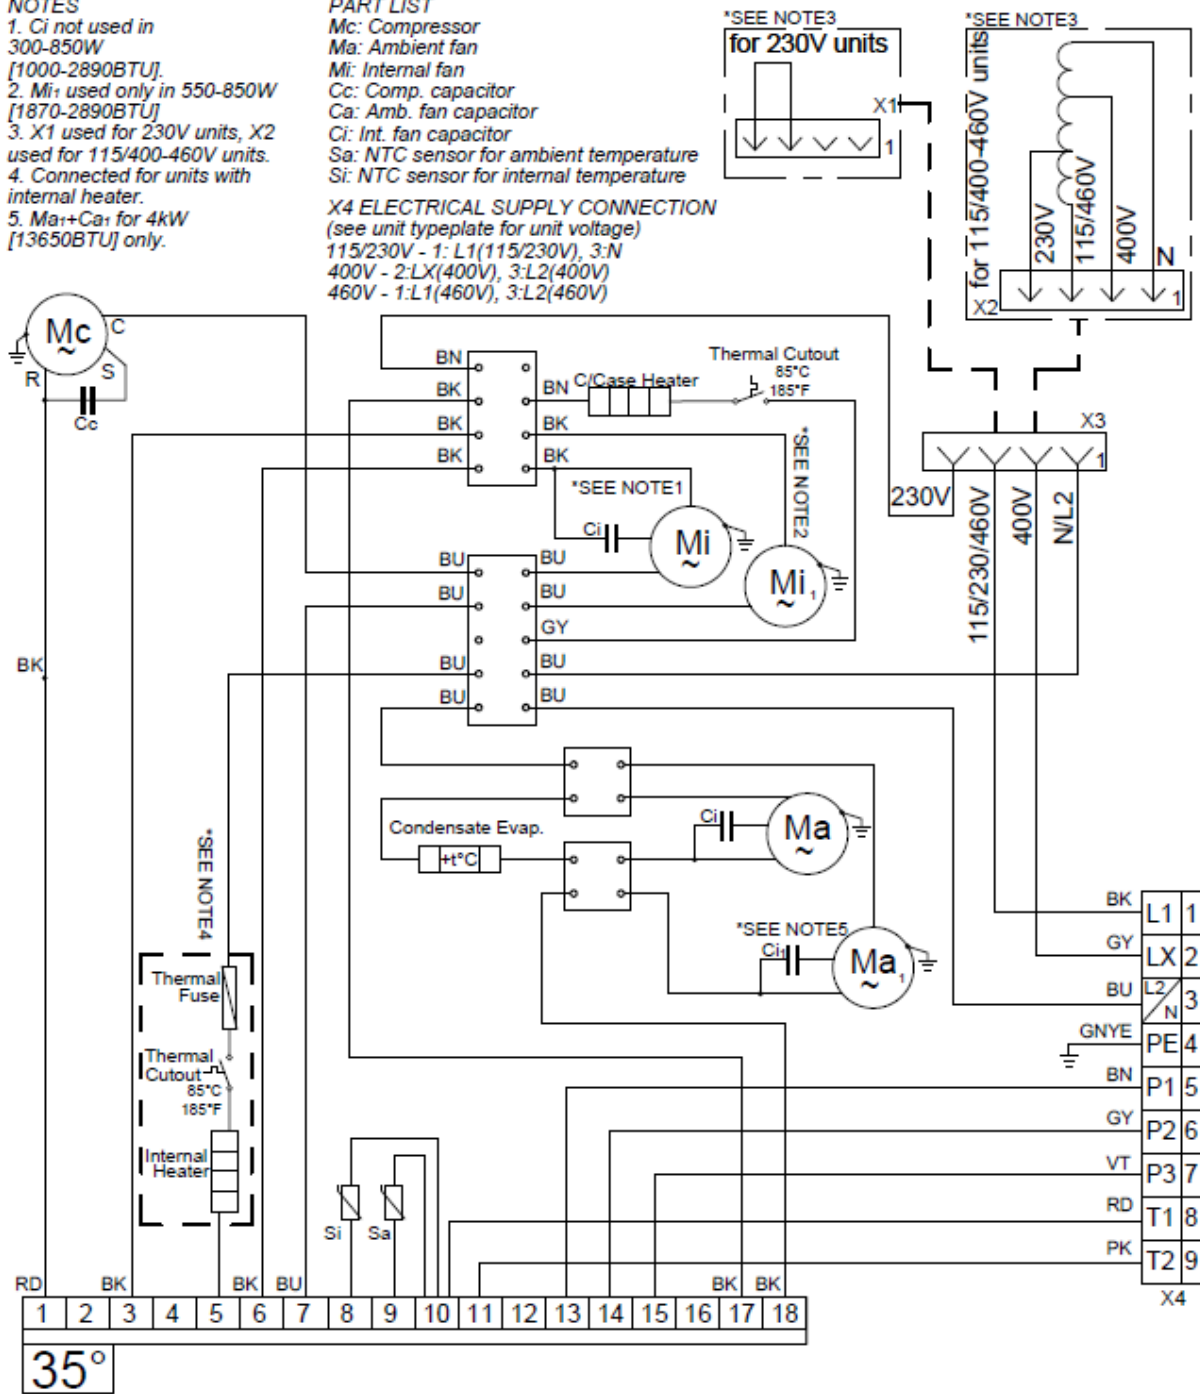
NOTES
1. Ci not used in 300-850W [1000-2890BTU].
2. Mi₁ used only in 550-850W [1870-2890BTU]
3. X1 used for 230V units, X2 used for 115/400-460V units.
4. Connected for units with internal heater.
5. Ma₁+Ca₁ for 4kW [13650BTU] only.

PART LIST
Mc: Compressor
Ma: Ambient fan
Mi: Internal fan
Cc: Comp. capacitor
Ca: Amb. fan capacitor
Ci: Int. fan capacitor
Sa: NTC sensor for ambient temperature
Si: NTC sensor for internal temperature

X4 ELECTRICAL SUPPLY CONNECTION
(see unit typeplate for unit voltage)
115/230V - 1: L1(115/230V), 3:N
400V - 2:LX(400V), 3:L2(400V)
460V - 1:L1(460V), 3:L2(460V)

*SEE NOTE3
for 230V units
X1
1

*SEE NOTE3
for 115/400-460V units
230V
115/460V
400V
N
X2
1

Mc
C
R
S
Cc

BN
BK
BK
BK
BN
BK
BK
C/Case Heater
Thermal Cutout
85°C
185°F
*SEE NOTE2
*SEE NOTE1
Ci
Mi
Mi₁

X3
1
230V
115/230/460V
400V
N/L2

BU
BU
BU
BU
BU
BU
GY
BU
BU

BK

Condensate Evap.
+t°C
Ci
Ma
*SEE NOTE5
Ci₁
Ma₁

*SEE NOTE4
Thermal Fuse
Thermal Cutout
85°C
185°F
Internal Heater

Si
Sa

BK L1 1
GY LX 2
BU L2/N 3
GNYE PE 4
BN P1 5
GY P2 6
VT P3 7
RD T1 8
PK T2 9
X4

RD
BK
BK
BU
BK
BK

| 1 | 2 | 3 | 4 | 5 | 6 | 7 | 8 | 9 | 10 | 11 | 12 | 13 | 14 | 15 | 16 | 17 | 18 |
|---|---|---|---|---|---|---|---|---|---|---|---|---|---|---|---|---|---|

35°